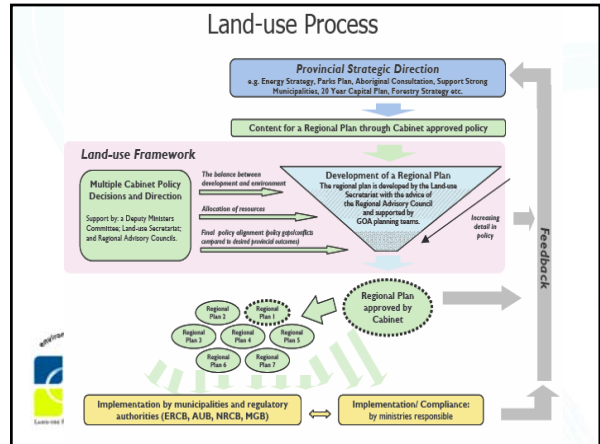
Land-use Process

Provincial Strategic Direction
e.g. Energy Strategy, Parks Plan, Aboriginal Consultation, Support Strong Municipalities, 20 Year Capital Plan, Forestry Strategy etc.

Content for a Regional Plan through Cabinet approved policy

Land-use Framework

Multiple Cabinet Policy Decisions and Direction

Support by: a Deputy Ministers Committee; Land-use Secretariat; and Regional Advisory Councils.

The balance between development and environment

Allocation of resources

Final policy alignment (policy gaps/conflicts compared to desired provincial outcomes)

Development of a Regional Plan
The regional plan is developed by the Land-use Secretariat with the advice of the Regional Advisory Council and supported by GOA planning teams.

Increasing detail in policy

Feedback

Regional Plan approved by Cabinet

Regional Plan 2
Regional Plan 1
Regional Plan 3
Regional Plan 4
Regional Plan 5
Regional Plan 6
Regional Plan 7

Implementation by municipalities and regulatory authorities (ERCB, AUB, NRCB, MGB)

Implementation/ Compliance: by ministries responsible

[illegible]
Land-use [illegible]